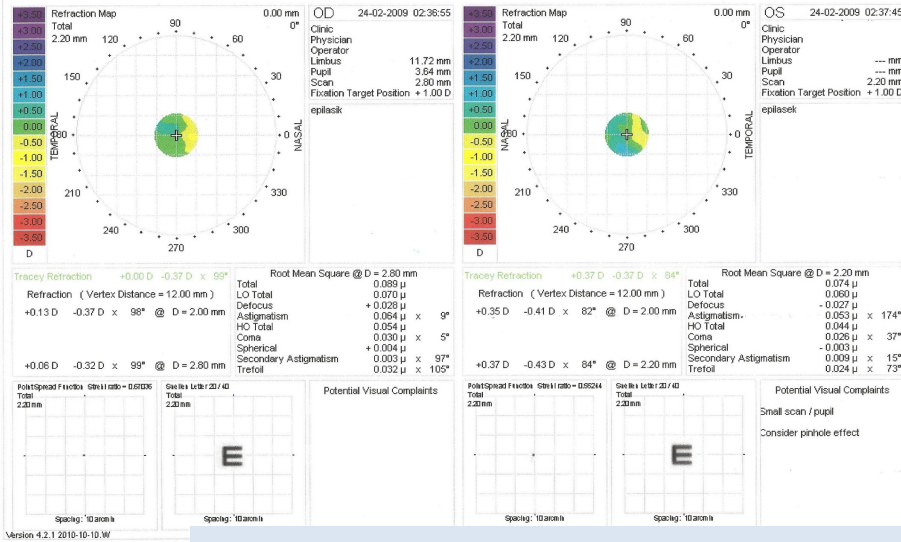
+3.50
+3.00
+2.50
+2.00
+1.50
+1.00
+0.50
0.00
-0.50
-1.00
-1.50
-2.00
-2.50
-3.00
-3.50
D

Refraction Map
Total
2.20 mm

0.00 mm
0°

90
60
120
30
150
180
0
210
330
240
300
270
TEMPORAL
NASAL

OD 24-02-2009 02:36:55
Clinic
Physician
Operator
Limbus 11.72 mm
Pupil 3.64 mm
Scan 2.80 mm
Fixation Target Position + 1.00 D

epilasik

Tracey Refraction +0.00 D -0.37 D x 99°

Refraction ( Vertex Distance = 12.00 mm )
+0.13 D -0.37 D x 98° @ D = 2.00 mm
+0.06 D -0.32 D x 99° @ D = 2.80 mm

Root Mean Square @ D = 2.80 mm
| | | | |
|---|---|---|---|
| Total | 0.089 µ | | |
| LO Total | 0.070 µ | | |
| Defocus | + 0.028 µ | | |
| Astigmatism | 0.064 µ | x | 9° |
| HO Total | 0.054 µ | | |
| Coma | 0.030 µ | x | 5° |
| Spherical | + 0.004 µ | | |
| Secondary Astigmatism | 0.003 µ | x | 97° |
| Trefoil | 0.032 µ | x | 105° |

Point Spread Function Strehl ratio = 0.61036
Total
2.20 mm
Spacing: 10 arcmin

Snellen Letter 20 / 40
Total
2.20 mm
E
Spacing: 10 arcmin

Potential Visual Complaints

+3.50
+3.00
+2.50
+2.00
+1.50
+1.00
+0.50
0.00
-0.50
-1.00
-1.50
-2.00
-2.50
-3.00
-3.50
D

Refraction Map
Total
2.20 mm

0.00 mm
0°

90
60
120
30
150
180
0
210
330
240
300
270
NASAL
TEMPORAL

OS 24-02-2009 02:37:45
Clinic
Physician
Operator
Limbus --- mm
Pupil --- mm
Scan 2.20 mm
Fixation Target Position + 1.00 D

epilasek

Tracey Refraction +0.37 D -0.37 D x 84°

Refraction ( Vertex Distance = 12.00 mm )
+0.35 D -0.41 D x 82° @ D = 2.00 mm
+0.37 D -0.43 D x 84° @ D = 2.20 mm

Root Mean Square @ D = 2.20 mm
| | | | |
|---|---|---|---|
| Total | 0.074 µ | | |
| LO Total | 0.060 µ | | |
| Defocus | - 0.027 µ | | |
| Astigmatism | 0.053 µ | x | 174° |
| HO Total | 0.044 µ | | |
| Coma | 0.026 µ | x | 37° |
| Spherical | - 0.003 µ | | |
| Secondary Astigmatism | 0.009 µ | x | 15° |
| Trefoil | 0.024 µ | x | 73° |

Point Spread Function Strehl ratio = 0.56244
Total
2.20 mm
Spacing: 10 arcmin

Snellen Letter 20 / 40
Total
2.20 mm
E
Spacing: 10 arcmin

Potential Visual Complaints
Small scan / pupil
Consider pinhole effect

Version 4.2.1 2010-10-10.W